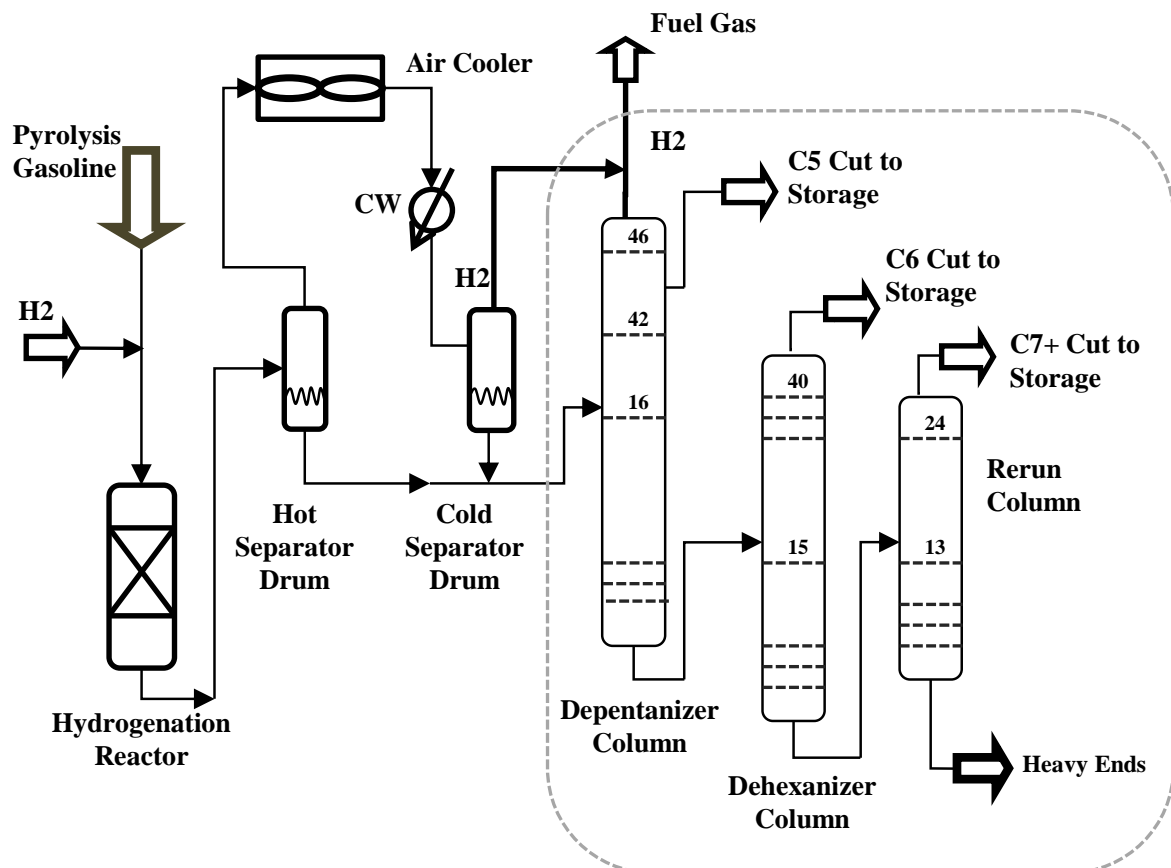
Fuel Gas

Air Cooler

Pyrolysis Gasoline

H2

C5 Cut to Storage

CW

46

H2

C6 Cut to Storage

42

H2

C7+ Cut to Storage

40

16

24

Rerun Column

Hot Separator Drum

Cold Separator Drum

15

13

Hydrogenation Reactor

Depentanizer Column

Dehexanizer Column

Heavy Ends